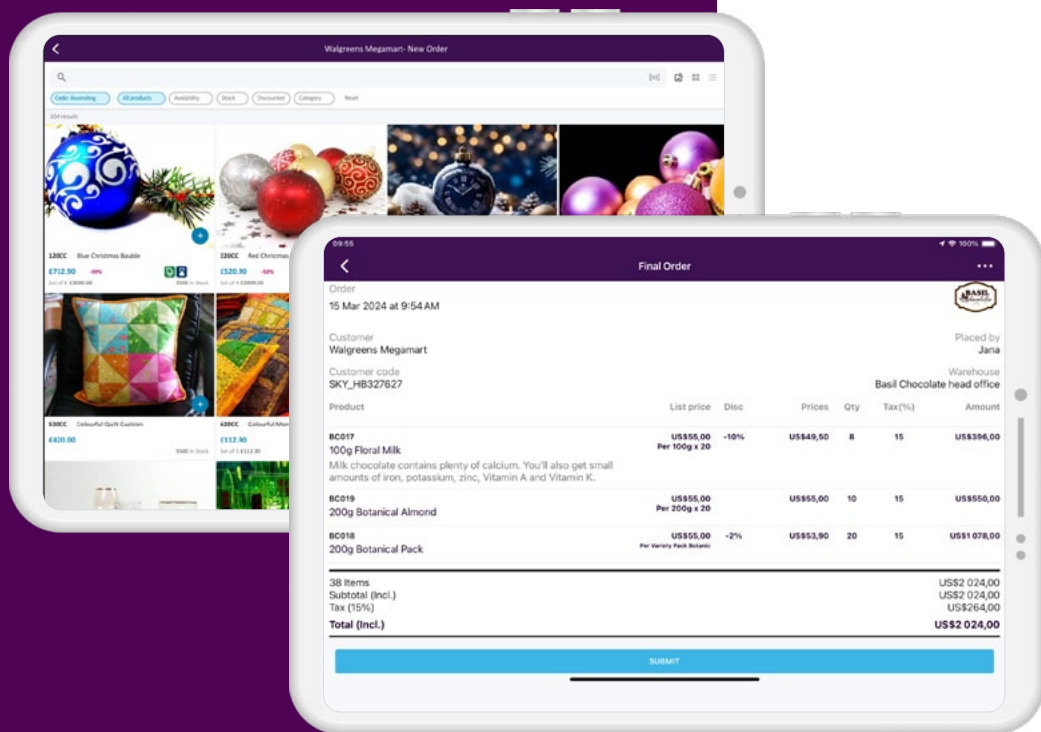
Walgreens Megamart- New Order

Code: Ascending All products Availability Stock Discounted Category Reset

104 results

120CC Blue Christmas Bauble
£712.90 -99%
Set of 4 £3000.00 3000 in Stock

220CC Red Christmas
£520.90 -50%
Set of 4 £3000.00

520CC Colourful Quilt Cushion
£420.00
5500 in Stock

620CC Colourful Mon
£112.90
Set of 5 £112.90

09:55 100%

Final Order

Order
15 Mar 2024 at 9:54 AM

BASIL

Customer
Walgreens Megamart

Placed by
Jana

Customer code
SKY_HB327627

Warehouse
Basil Chocolate head office

| Product | List price | Disc | Prices | Qty | Tax(%) | Amount |
|---|---|---|---|---|---|---|
| BC017 100g Floral Milk Milk chocolate contains plenty of calcium. You'll also get small amounts of iron, potassium, zinc, Vitamin A and Vitamin K. | US\$55,00 Per 100g x 20 | -10% | US\$49,50 | 8 | 15 | US\$396,00 |
| BC019 200g Botanical Almond | US\$55,00 Per 200g x 20 | | US\$55,00 | 10 | 15 | US\$550,00 |
| BC018 200g Botanical Pack | US\$55,00 Per Variety Pack Botanic | -2% | US\$53,90 | 20 | 15 | US\$1 078,00 |

38 Items US\$2 024,00
Subtotal (Incl.) US\$2 024,00
Tax (15%) US\$264,00
Total (Incl.) US\$2 024,00

SUBMIT